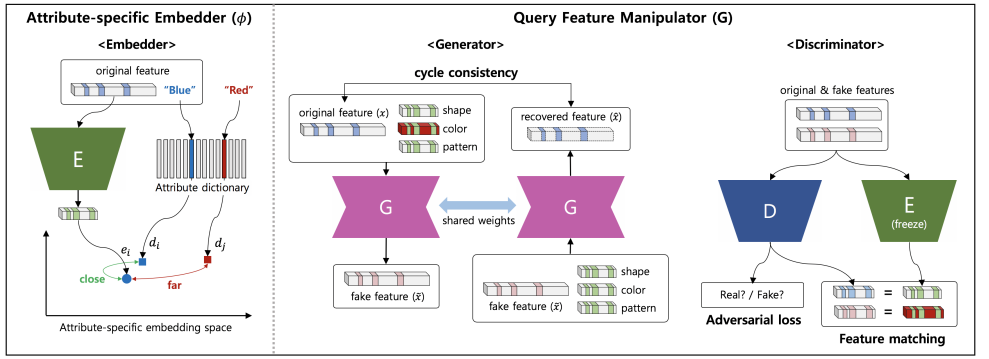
Attribute-specific Embedder ($\phi$)

<Embedder>

original feature

"Blue"

"Red"

E

Attribute dictionary

$e_i$

$d_i$

$d_j$

close

far

Attribute-specific embedding space

Query Feature Manipulator (G)

<Generator>

cycle consistency

original feature ($x$)

shape

color

pattern

recovered feature ($\hat{x}$)

G

shared weights

G

fake feature ($\tilde{x}$)

fake feature ($\tilde{x}$)

shape

color

pattern

<Discriminator>

original & fake features

D

E

(freeze)

Real? / Fake?

Adversarial loss

=

=

Feature matching